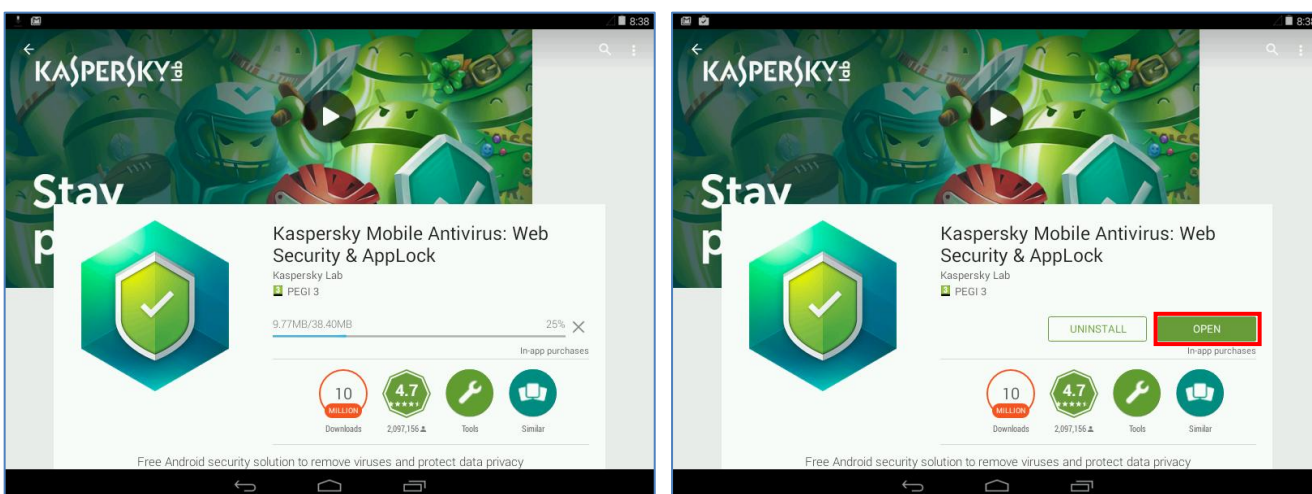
8:38

KASPERSKY lab

Stay p

Kaspersky Mobile Antivirus: Web Security & AppLock

Kaspersky Lab

3 PEGI 3

9.77MB/38.40MB

25%

In-app purchases

10 MILLION

Downloads

4.7

2,097,156

Tools

Similar

Free Android security solution to remove viruses and protect data privacy

8:3

KASPERSKY lab

Stay p

Kaspersky Mobile Antivirus: Web Security & AppLock

Kaspersky Lab

3 PEGI 3

UNINSTALL

OPEN

In-app purchases

10 MILLION

Downloads

4.7

2,097,156

Tools

Similar

Free Android security solution to remove viruses and protect data privacy